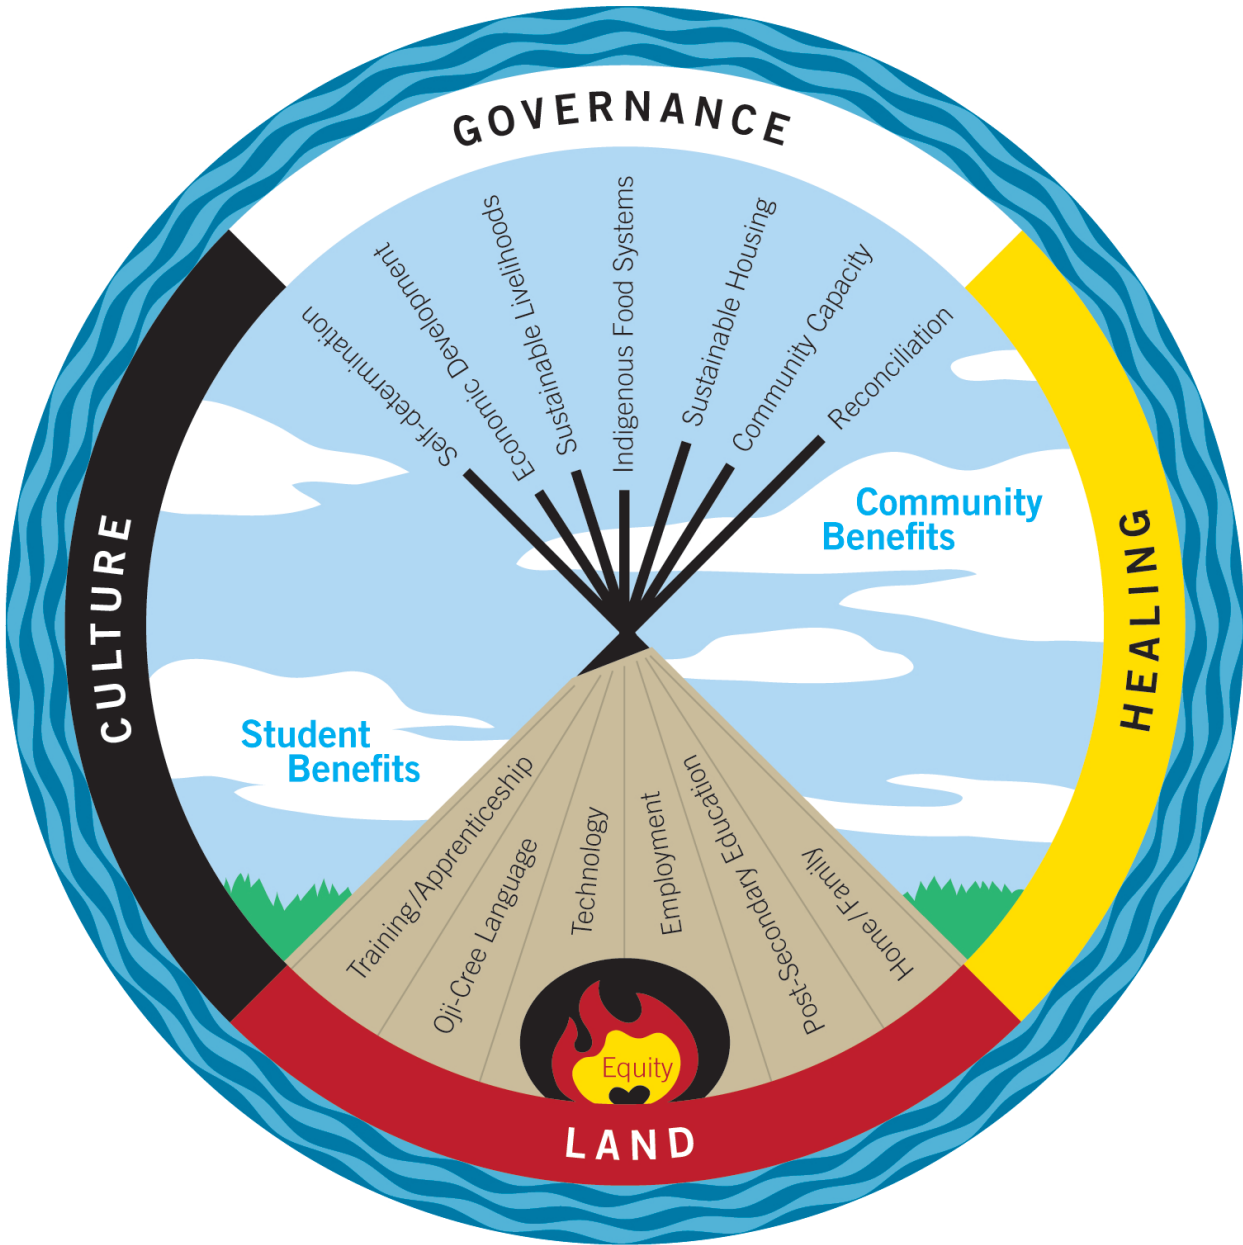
GOVERNANCE

CULTURE

HEALING

LAND

Self-determination
Economic Development
Sustainable Livelihoods
Indigenous Food Systems
Sustainable Housing
Community Capacity
Reconciliation

Community Benefits

Student Benefits

Training/Apprenticeship
Oji-Cree Language
Technology
Employment
Post-Secondary Education
Home/Family

Equity